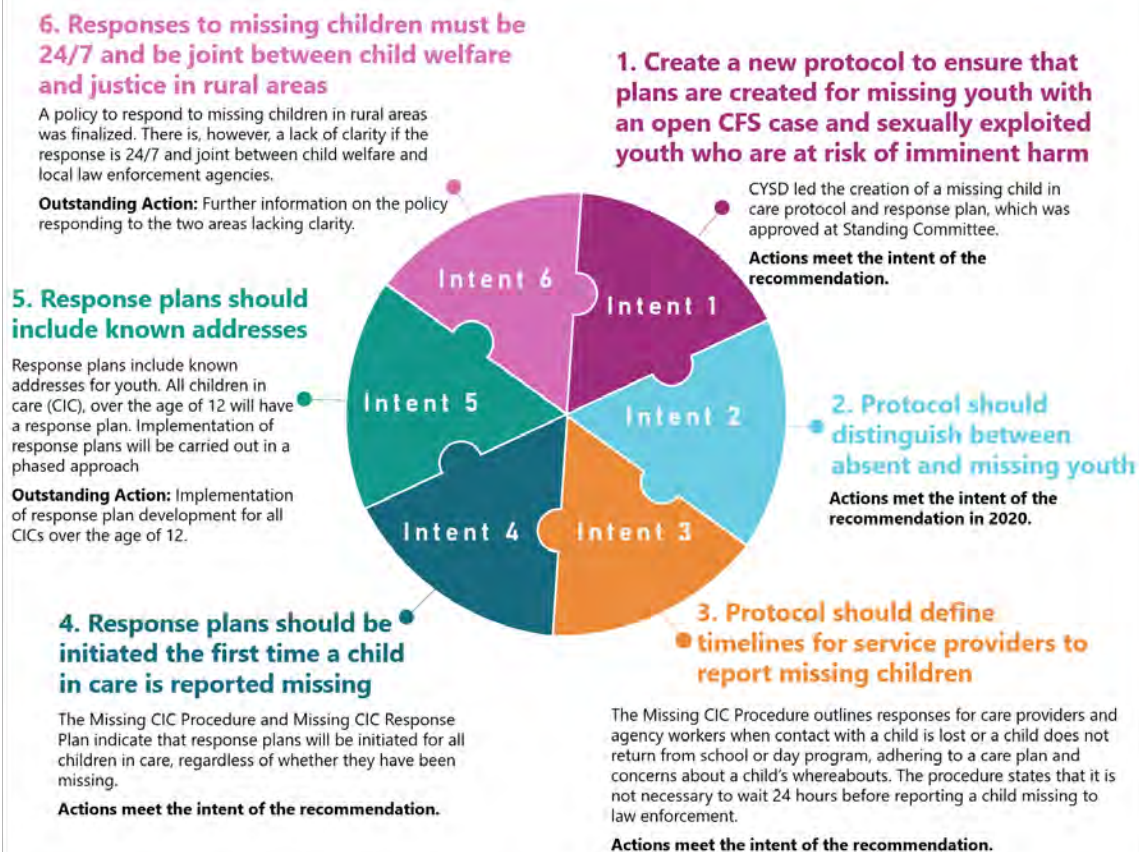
6. Responses to missing children must be 24/7 and be joint between child welfare and justice in rural areas

A policy to respond to missing children in rural areas was finalized. There is, however, a lack of clarity if the response is 24/7 and joint between child welfare and local law enforcement agencies.

**Outstanding Action:** Further information on the policy responding to the two areas lacking clarity.

1. Create a new protocol to ensure that plans are created for missing youth with an open CFS case and sexually exploited youth who are at risk of imminent harm

CYSD led the creation of a missing child in care protocol and response plan, which was approved at Standing Committee.

**Actions meet the intent of the recommendation.**

Intent 6

Intent 1

Intent 5

Intent 2

Intent 4

Intent 3

5. Response plans should include known addresses

Response plans include known addresses for youth. All children in care (CIC), over the age of 12 will have a response plan. Implementation of response plans will be carried out in a phased approach

**Outstanding Action:** Implementation of response plan development for all CICs over the age of 12.

2. Protocol should distinguish between absent and missing youth

**Actions met the intent of the recommendation in 2020.**

4. Response plans should be initiated the first time a child in care is reported missing

The Missing CIC Procedure and Missing CIC Response Plan indicate that response plans will be initiated for all children in care, regardless of whether they have been missing.

**Actions meet the intent of the recommendation.**

3. Protocol should define timelines for service providers to report missing children

The Missing CIC Procedure outlines responses for care providers and agency workers when contact with a child is lost or a child does not return from school or day program, adhering to a care plan and concerns about a child's whereabouts. The procedure states that it is not necessary to wait 24 hours before reporting a child missing to law enforcement.

**Actions meet the intent of the recommendation.**